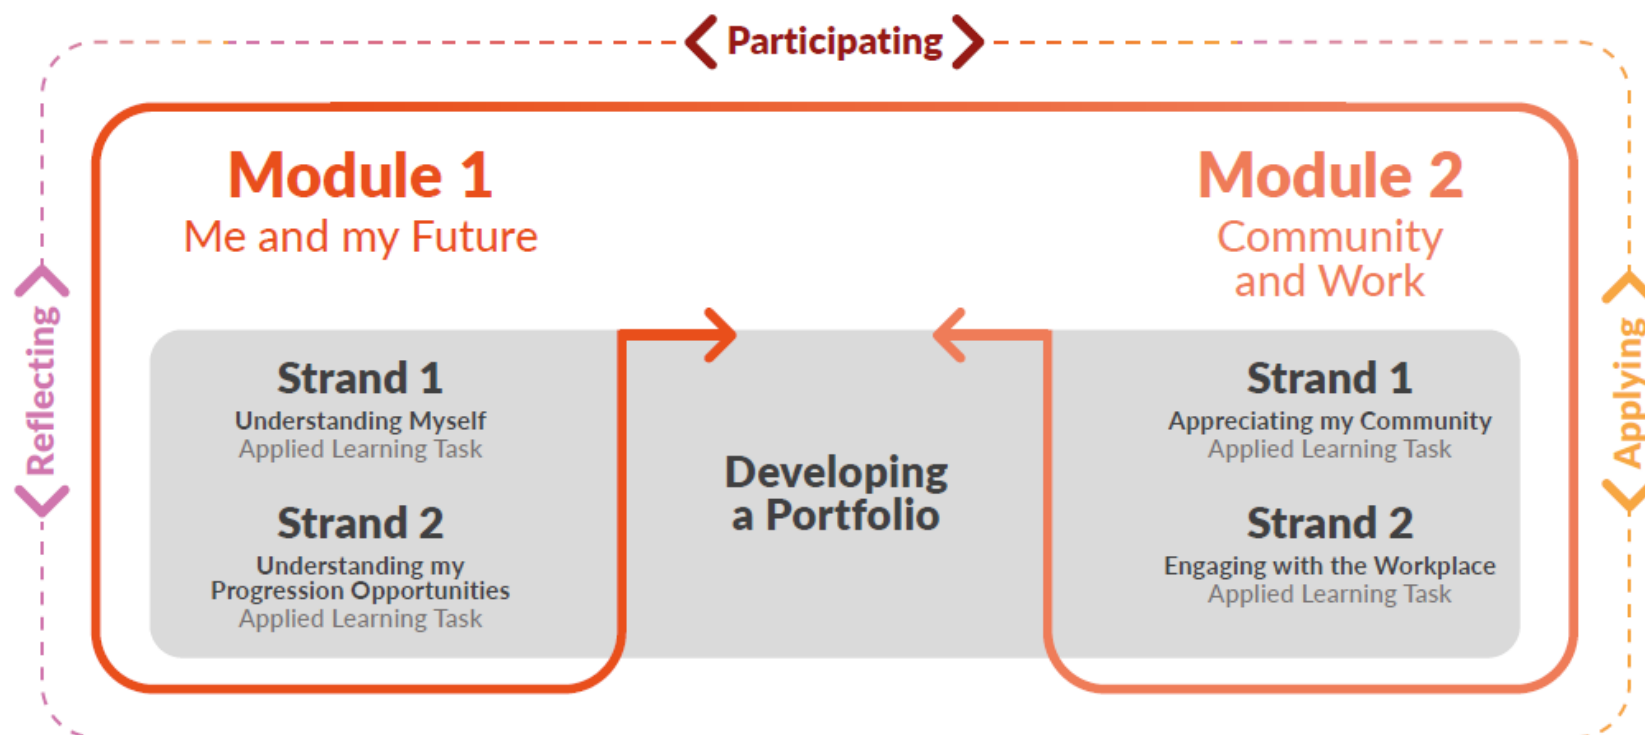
Participating

Reflecting

Applying

Module 1
Me and my Future

Strand 1
Understanding Myself
Applied Learning Task

Strand 2
Understanding my Progression Opportunities
Applied Learning Task

Developing a Portfolio

Module 2
Community and Work

Strand 1
Appreciating my Community
Applied Learning Task

Strand 2
Engaging with the Workplace
Applied Learning Task